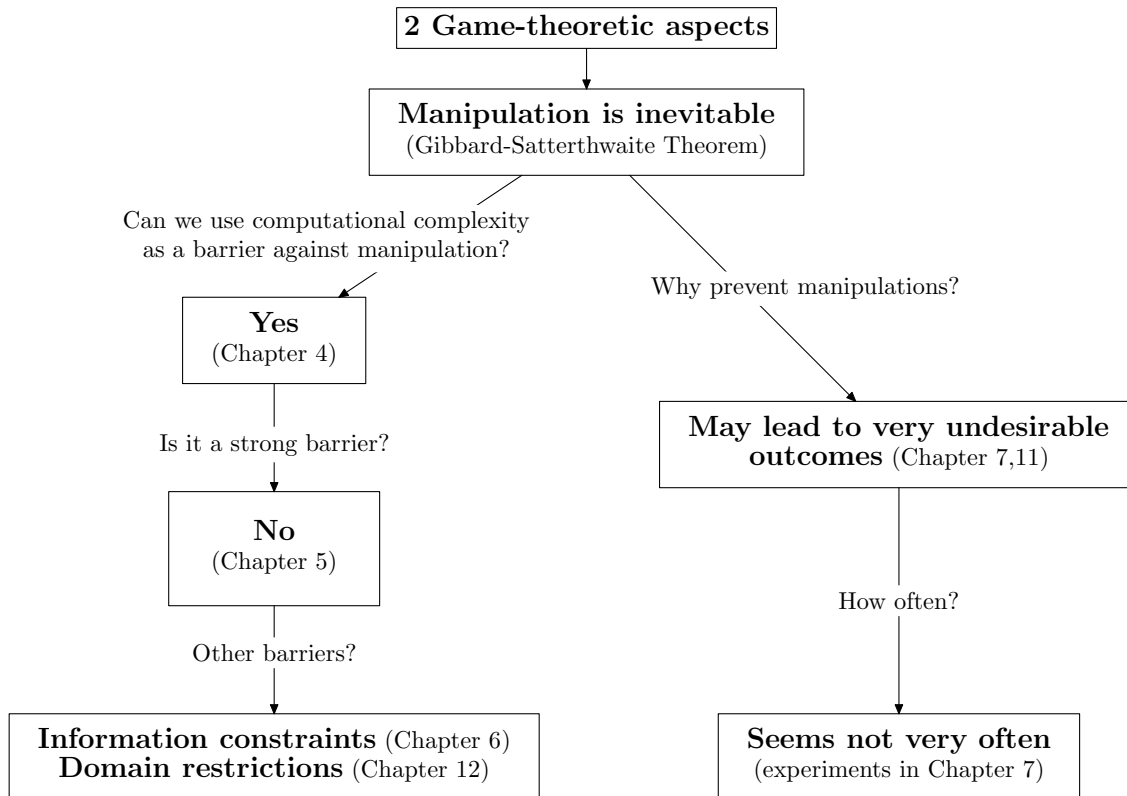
**2 Game-theoretic aspects**

**Manipulation is inevitable**
(Gibbard-Satterthwaite Theorem)

Can we use computational complexity as a barrier against manipulation?

**Yes**
(Chapter 4)

Is it a strong barrier?

**No**
(Chapter 5)

Other barriers?

**Information constraints** (Chapter 6)
**Domain restrictions** (Chapter 12)

Why prevent manipulations?

**May lead to very undesirable outcomes** (Chapter 7,11)

How often?

**Seems not very often**
(experiments in Chapter 7)